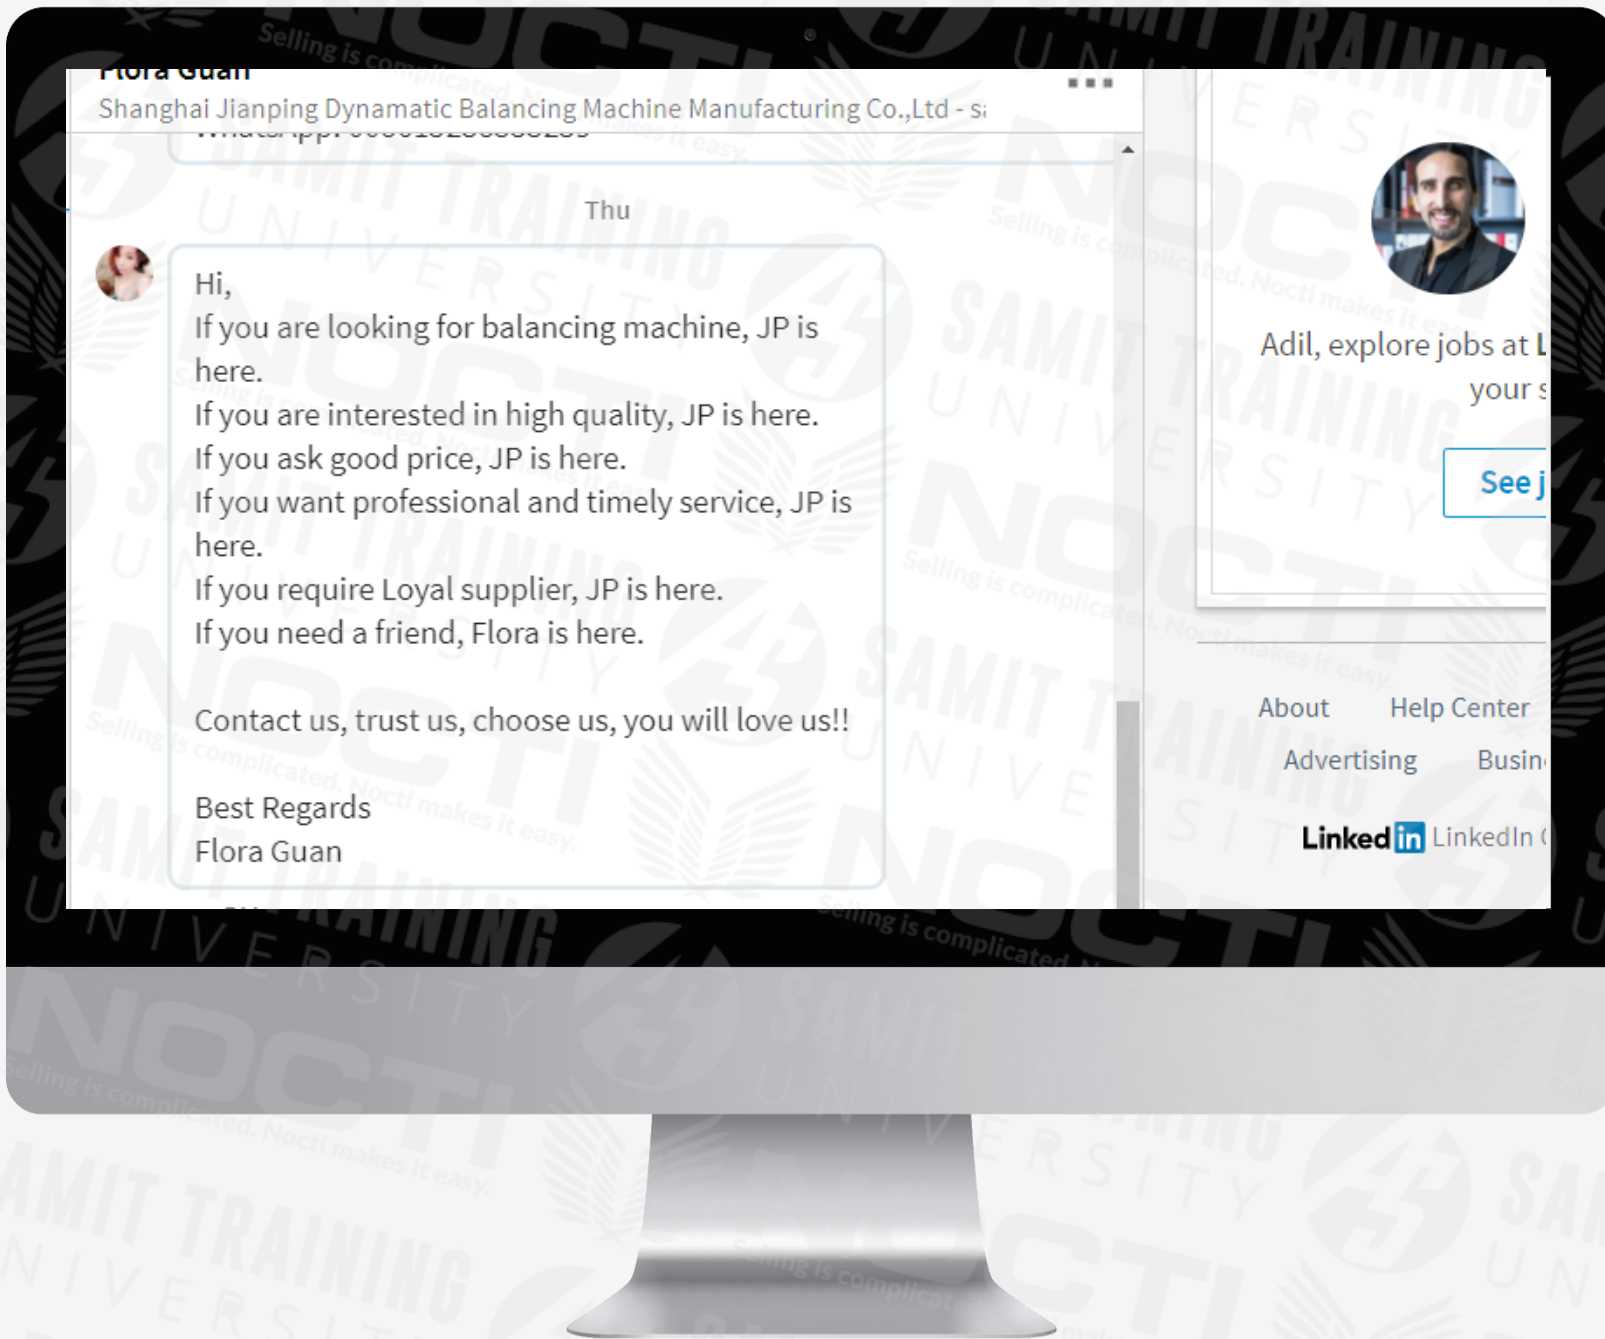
Flora Guan
Shanghai Jianping Dynamatic Balancing Machine Manufacturing Co.,Ltd - sa

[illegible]

Thu

Hi,
If you are looking for balancing machine, JP is here.
If you are interested in high quality, JP is here.
If you ask good price, JP is here.
If you want professional and timely service, JP is here.
If you require Loyal supplier, JP is here.
If you need a friend, Flora is here.

Contact us, trust us, choose us, you will love us!!

Best Regards
Flora Guan

Adil, explore jobs at L
your s

See j

About Help Center
Advertising Busin

LinkedIn LinkedIn (

SAMIT TRAINING UNIVERSITY
NOCTI
Selling is complicated. Nocti makes it easy.